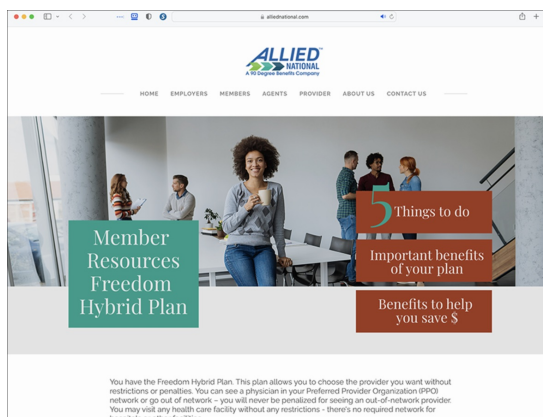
alliednational.com

ALLIED NATIONAL
A 90 Degree Benefits Company

HOME EMPLOYERS MEMBERS AGENTS PROVIDER ABOUT US CONTACT US

Member Resources Freedom Hybrid Plan

5 Things to do

Important benefits of your plan

Benefits to help you save $

You have the Freedom Hybrid Plan. This plan allows you to choose the provider you want without restrictions or penalties. You can see a physician in your Preferred Provider Organization (PPO) network or go out of network – you will never be penalized for seeing an out-of-network provider. You may visit any health care facility without any restrictions – there's no required network for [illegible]